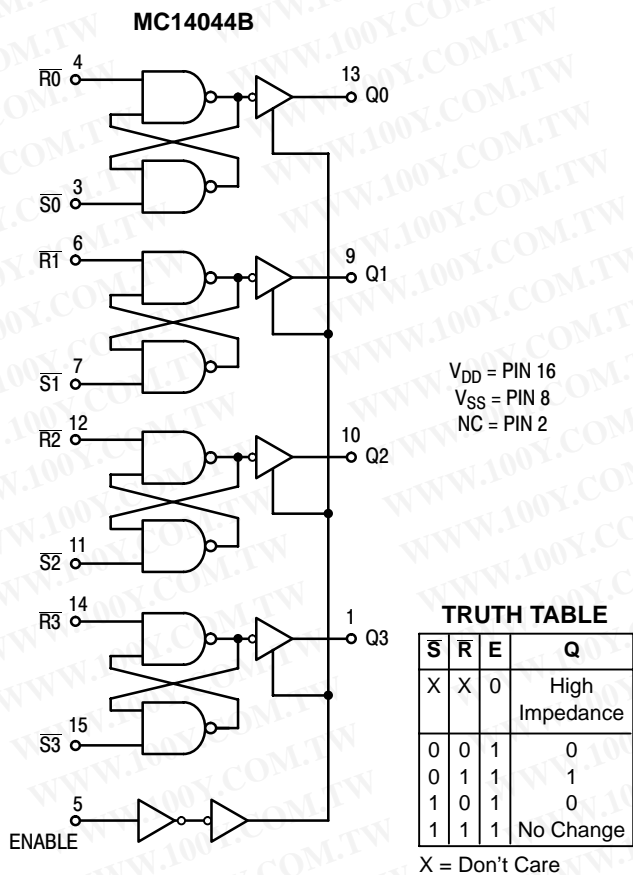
MC14044B

$\overline{R0}$ 4
$\overline{S0}$ 3
13 Q0
$\overline{R1}$ 6
$\overline{S1}$ 7
9 Q1
$\overline{R2}$ 12
$\overline{S2}$ 11
10 Q2
$\overline{R3}$ 14
$\overline{S3}$ 15
1 Q3
5
ENABLE

$V_{DD}$ = PIN 16
$V_{SS}$ = PIN 8
NC = PIN 2

TRUTH TABLE

| $\overline{S}$ | $\overline{R}$ | E | Q |
|---|---|---|---|
| X | X | 0 | High Impedance |
| 0 | 0 | 1 | 0 |
| 0 | 1 | 1 | 1 |
| 1 | 0 | 1 | 0 |
| 1 | 1 | 1 | No Change |

X = Don't Care

WWW.100Y.COM.TW